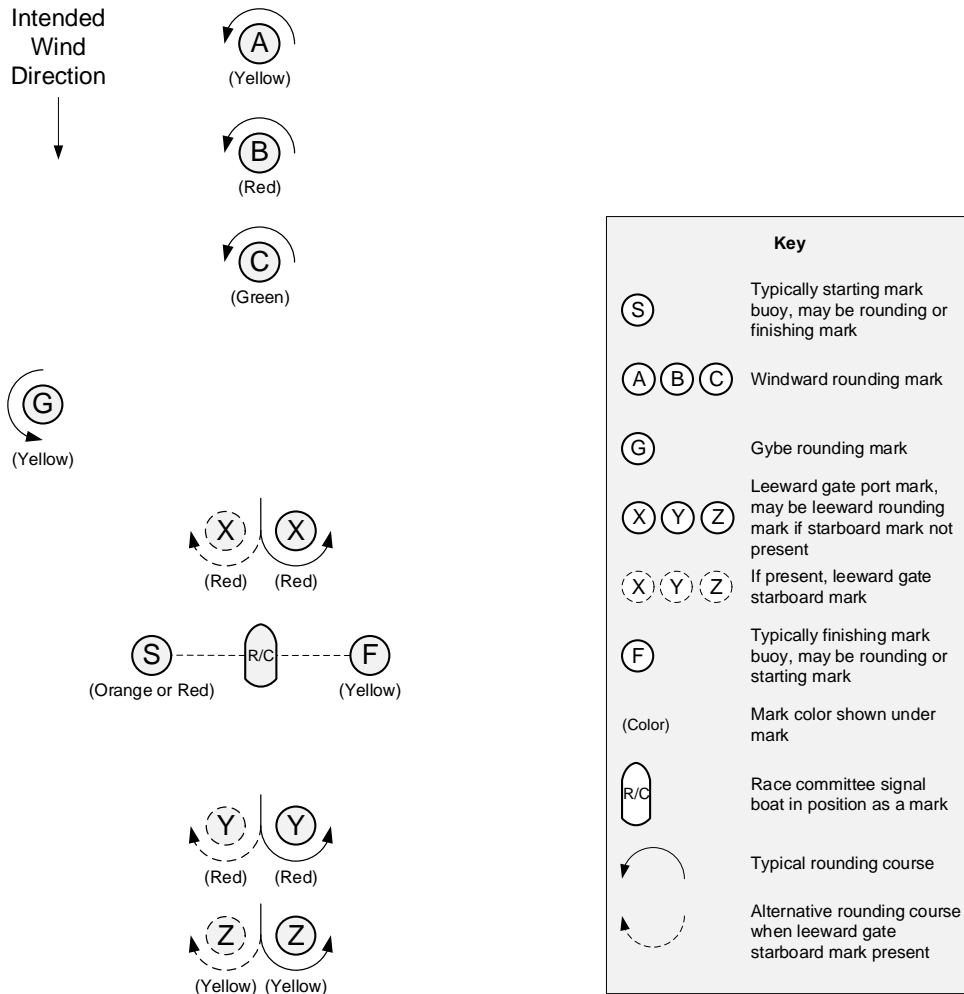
Intended Wind Direction

A
(Yellow)

B
(Red)

C
(Green)

G
(Yellow)

X X
(Red) (Red)

S R/C F
(Orange or Red) (Yellow)

Y Y
(Red) (Red)

Z Z
(Yellow) (Yellow)

Key

S Typically starting mark buoy, may be rounding or finishing mark

A B C Windward rounding mark

G Gybe rounding mark

X Y Z Leeward gate port mark, may be leeward rounding mark if starboard mark not present

X Y Z If present, leeward gate starboard mark

F Typically finishing mark buoy, may be rounding or starting mark

(Color) Mark color shown under mark

R/C Race committee signal boat in position as a mark

Typical rounding course

Alternative rounding course when leeward gate starboard mark present